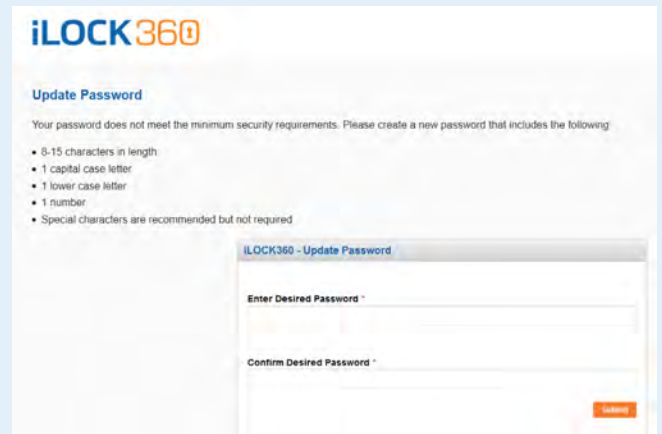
iLOCK360

Update Password

Your password does not meet the minimum security requirements. Please create a new password that includes the following:

• 8-15 characters in length
• 1 capital case letter
• 1 lower case letter
• 1 number
• Special characters are recommended but not required

iLOCK360 - Update Password

Enter Desired Password *

Confirm Desired Password *

Submit